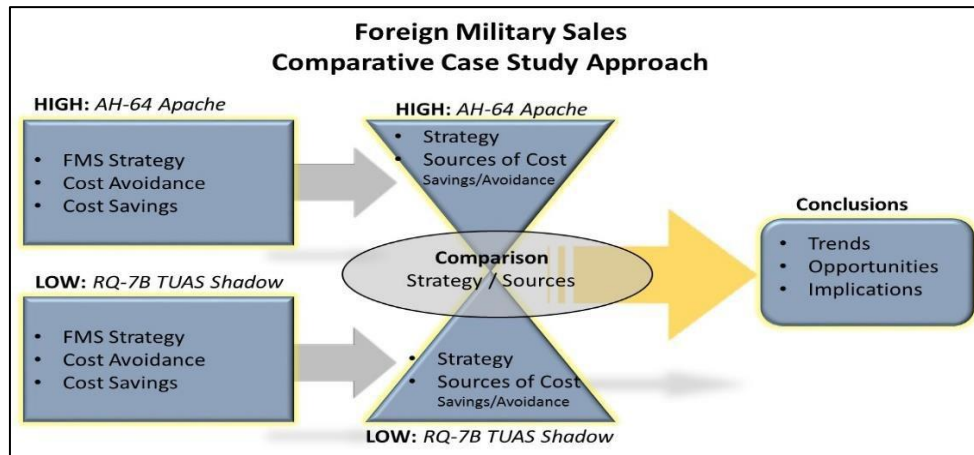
Foreign Military Sales
Comparative Case Study Approach

HIGH: *AH-64 Apache*

- FMS Strategy
- Cost Avoidance
- Cost Savings

HIGH: *AH-64 Apache*

- Strategy
- Sources of Cost Savings/Avoidance

Comparison
Strategy / Sources

Conclusions

- Trends
- Opportunities
- Implications

LOW: *RQ-7B TUAS Shadow*

- FMS Strategy
- Cost Avoidance
- Cost Savings

- Strategy
- Sources of Cost Savings/Avoidance

LOW: *RQ-7B TUAS Shadow*